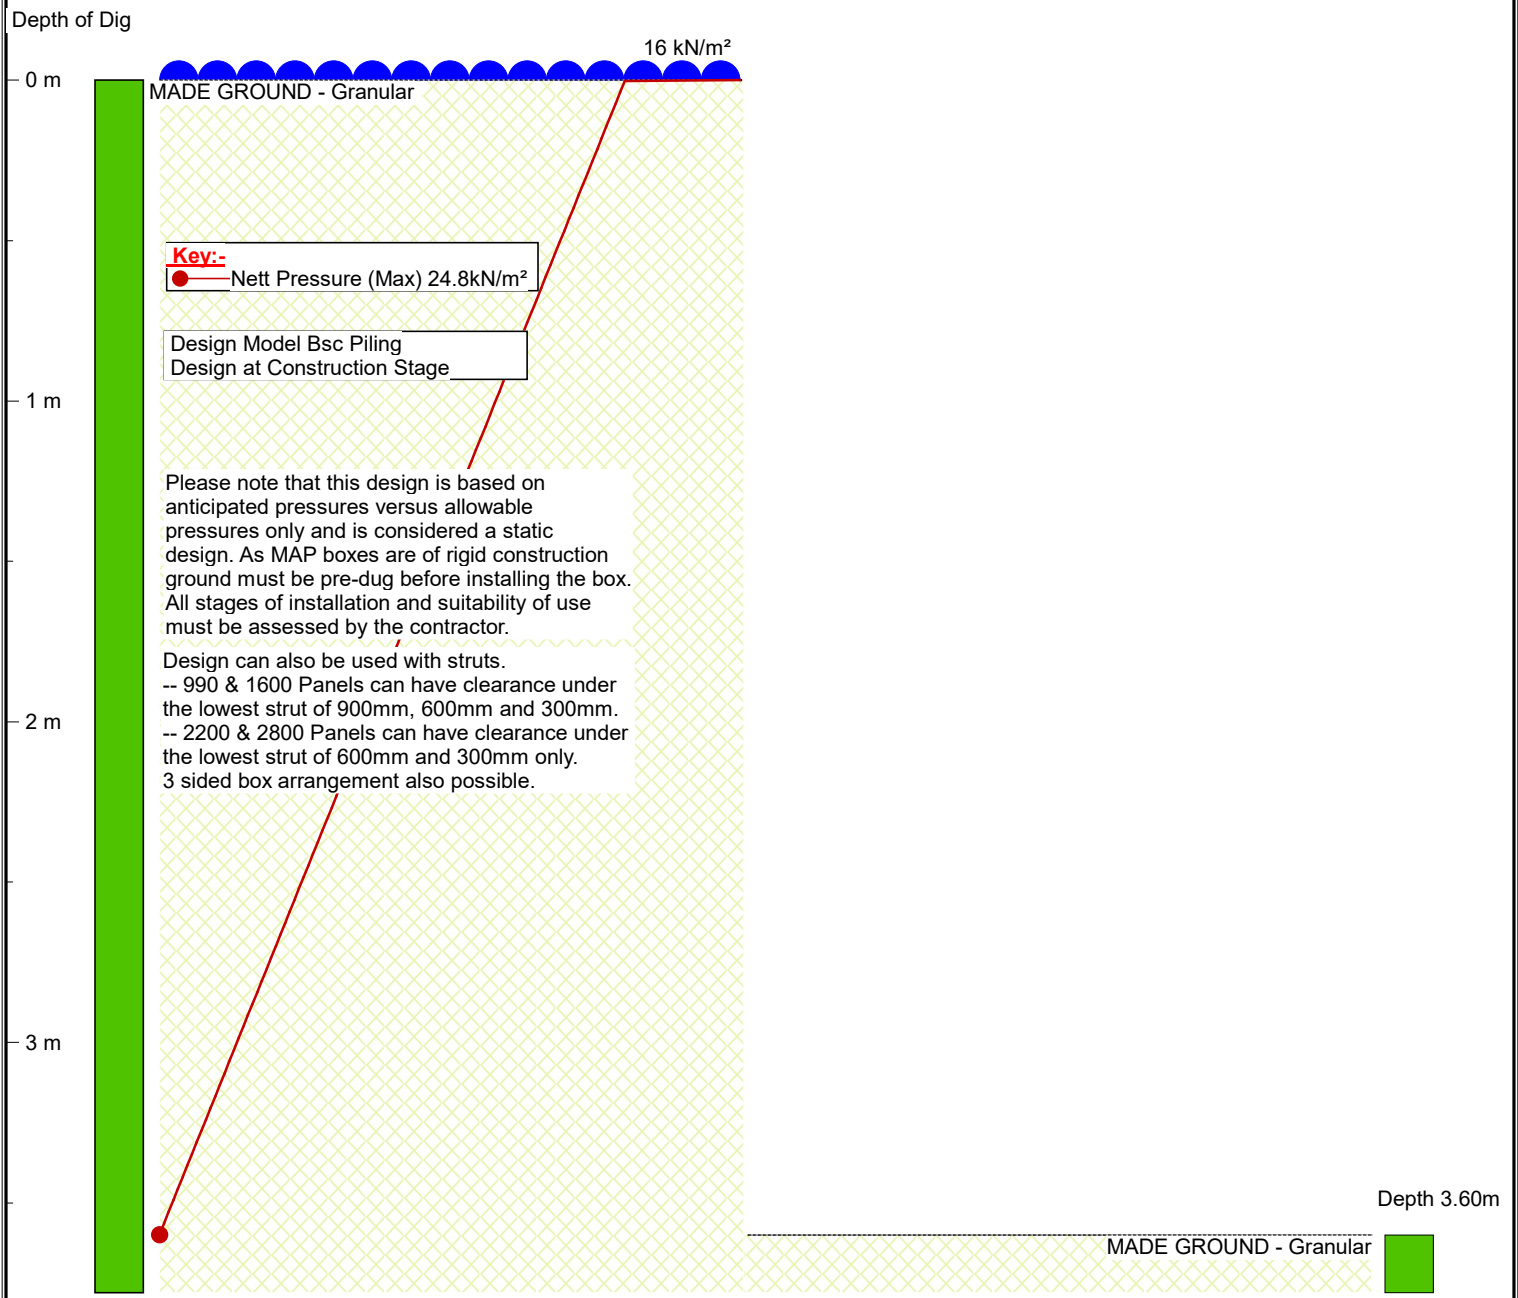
Depth of Dig

16 kN/m²

0 m

MADE GROUND - Granular

Key:-

Nett Pressure (Max) 24.8kN/m²

Design Model Bsc Piling
Design at Construction Stage

1 m

Please note that this design is based on anticipated pressures versus allowable pressures only and is considered a static design. As MAP boxes are of rigid construction ground must be pre-dug before installing the box. All stages of installation and suitability of use must be assessed by the contractor.

Design can also be used with struts.
-- 990 & 1600 Panels can have clearance under the lowest strut of 900mm, 600mm and 300mm.
-- 2200 & 2800 Panels can have clearance under the lowest strut of 600mm and 300mm only.
3 sided box arrangement also possible.

2 m

3 m

Depth 3.60m

MADE GROUND - Granular